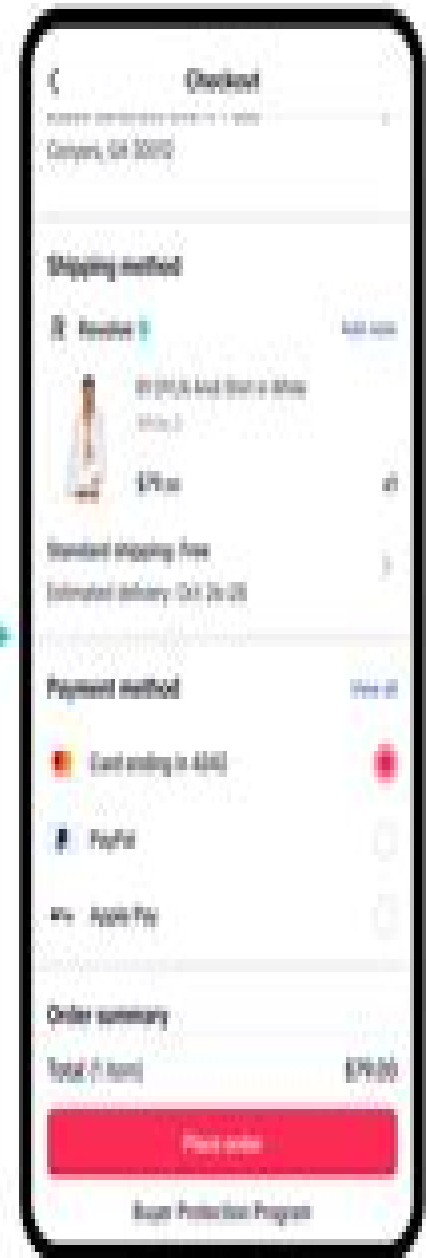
Checkout

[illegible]

Conyers, GA 30012

Shipping method

Revolve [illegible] Add note

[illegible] Shirt in White

White, S

$79.00 x1

Standard shipping: Free

Estimated delivery: Oct 26-28

Payment method View all

Card ending in 4345

PayPal

Apple Pay

Order summary

Total (1 item) $79.00

Place order

Buyer Protection Program